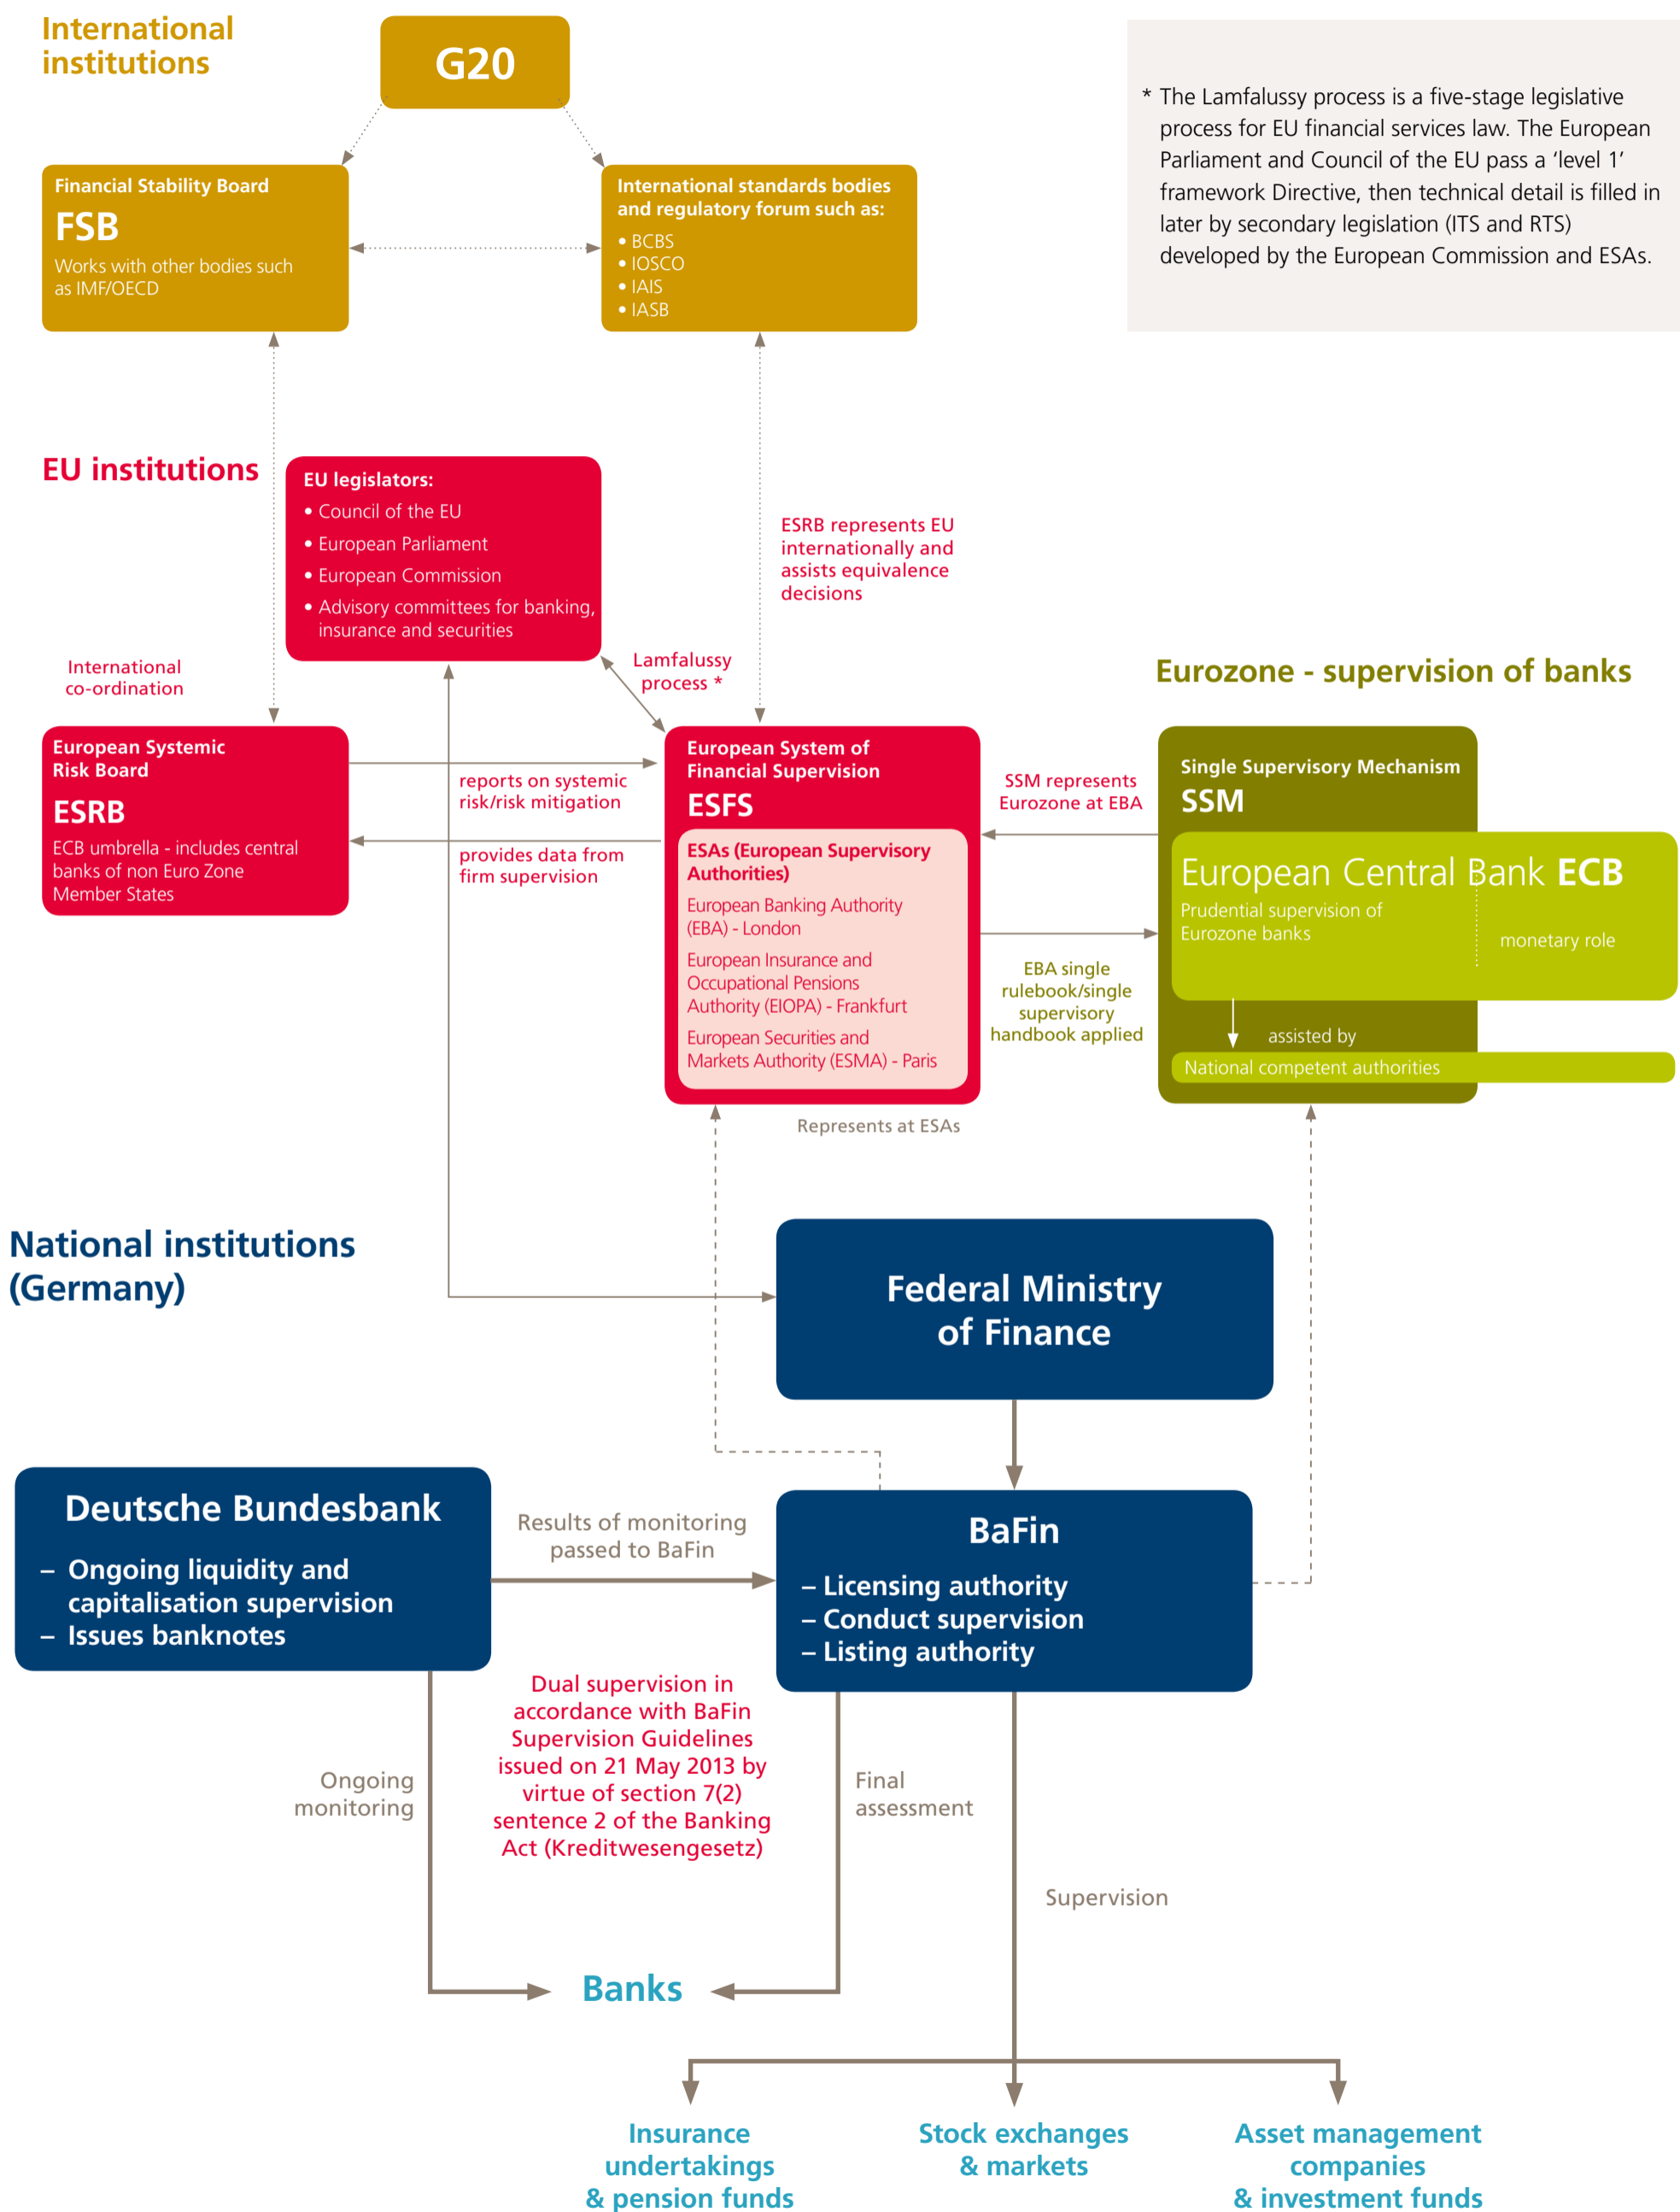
International institutions

G20

* The Lamfalussy process is a five-stage legislative process for EU financial services law. The European Parliament and Council of the EU pass a 'level 1' framework Directive, then technical detail is filled in later by secondary legislation (ITS and RTS) developed by the European Commission and ESAs.

Financial Stability Board
FSB
Works with other bodies such as IMF/OECD

International standards bodies and regulatory forum such as:
• BCBS
• IOSCO
• IAIS
• IASB

EU institutions

EU legislators:
• Council of the EU
• European Parliament
• European Commission
• Advisory committees for banking, insurance and securities

ESRB represents EU internationally and assists equivalence decisions

International co-ordination

Lamfalussy process *

Eurozone - supervision of banks

European Systemic Risk Board
ESRB
ECB umbrella - includes central banks of non Euro Zone Member States

reports on systemic risk/risk mitigation

provides data from firm supervision

European System of Financial Supervision
ESFS
ESAs (European Supervisory Authorities)
European Banking Authority (EBA) - London
European Insurance and Occupational Pensions Authority (EIOPA) - Frankfurt
European Securities and Markets Authority (ESMA) - Paris

SSM represents Eurozone at EBA

EBA single rulebook/single supervisory handbook applied

Single Supervisory Mechanism
SSM
European Central Bank ECB
Prudential supervision of Eurozone banks
monetary role
assisted by
National competent authorities

Represents at ESAs

National institutions (Germany)

Federal Ministry of Finance

Deutsche Bundesbank
– Ongoing liquidity and capitalisation supervision
– Issues banknotes

Results of monitoring passed to BaFin

BaFin
– Licensing authority
– Conduct supervision
– Listing authority

Dual supervision in accordance with BaFin Supervision Guidelines issued on 21 May 2013 by virtue of section 7(2) sentence 2 of the Banking Act (Kreditwesengesetz)

Ongoing monitoring

Final assessment

Supervision

Banks

Insurance undertakings & pension funds

Stock exchanges & markets

Asset management companies & investment funds